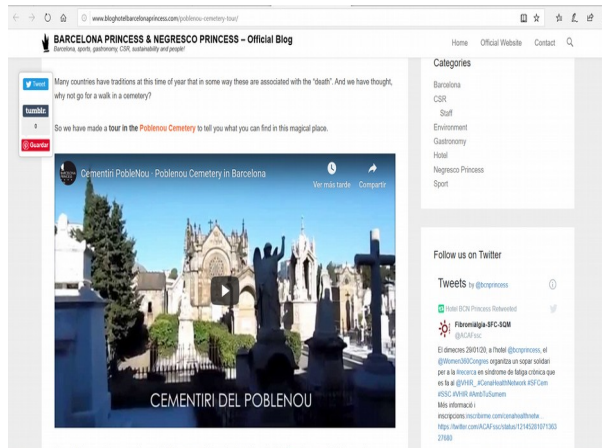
www.bloghotelbarcelonaprincess.com/poblenou-cemetery-tour/

BARCELONA PRINCESS & NEGRESCO PRINCESS – Official Blog
Barcelona, sports, gastronomy, CSR, sustainability and people!

Home Official Website Contact

Tweet
tumblr.
0
Guardar

Many countries have traditions at this time of year that in some way these are associated with the "death". And we have thought, why not go for a walk in a cemetery?

So we have made a tour in the Poblenou Cemetery to tell you what you can find in this magical place.

Cementiri PobleNou - Poblenou Cemetery in Barcelona
Ver más tarde Compartir

CEMENTIRI DEL POBLENOU

Categories
Barcelona
CSR
Staff
Environment
Gastronomy
Hotel
Negresco Princess
Sport

Follow us on Twitter

Tweets by @bcnprincess

Hotel BCN Princess Retweeted

Fibromiàlgia-SFC-SQM
@ACAFssc

El dimecres 29/01/20, a l'hotel @bcnprincess, el @Women360Congress organitza un sopar solidari per a la #recerca en síndrome de fatiga crònica que es fa al @VHIR_ #CenaHealthNetwork #SFCem #SSC #VHIR #AmbTuSumem
Més informació i inscripcions:mscribeme.com/cenahealthnetw... https://twitter.com/ACAFssc/status/121452610713632769